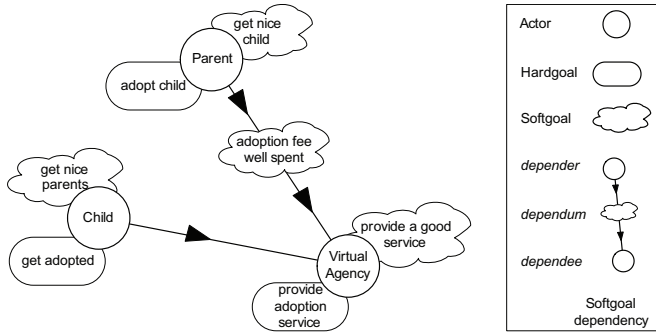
get nice child

Parent

adopt child

adoption fee well spent

get nice parents

Child

get adopted

provide a good service

Virtual Agency

provide adoption service

Actor

Hardgoal

Softgoal

*depender*

*dependum*

*dependee*

Softgoal dependency